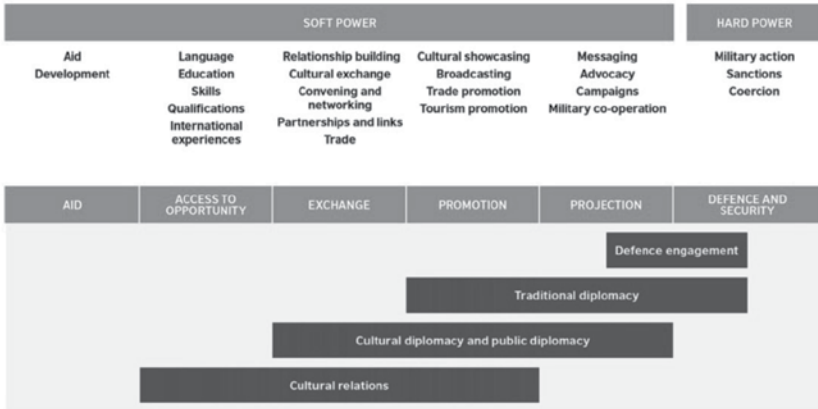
SOFT POWER

HARD POWER

Aid
Development

Language
Education
Skills
Qualifications
International experiences

Relationship building
Cultural exchange
Convening and networking
Partnerships and links
Trade

Cultural showcasing
Broadcasting
Trade promotion
Tourism promotion

Messaging
Advocacy
Campaigns
Military co-operation

Military action
Sanctions
Coercion

| AID | ACCESS TO OPPORTUNITY | EXCHANGE | PROMOTION | PROJECTION | DEFENCE AND SECURITY |
|---|---|---|---|---|---|

Defence engagement

Traditional diplomacy

Cultural diplomacy and public diplomacy

Cultural relations